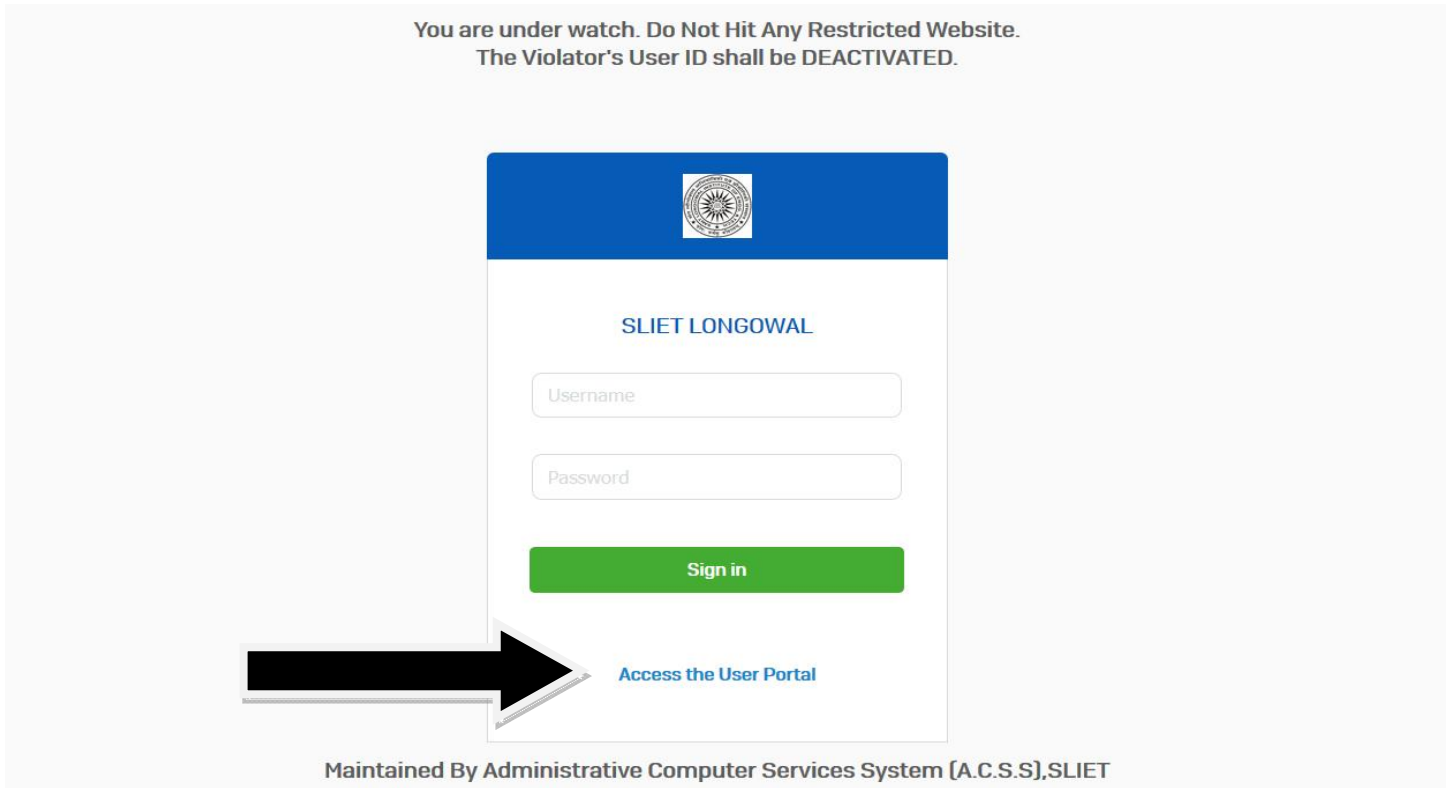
You are under watch. Do Not Hit Any Restricted Website.
The Violator's User ID shall be DEACTIVATED.

SLIET LONGOWAL

Username

Password

Sign in

Access the User Portal

Maintained By Administrative Computer Services System (A.C.S.S),SLIET